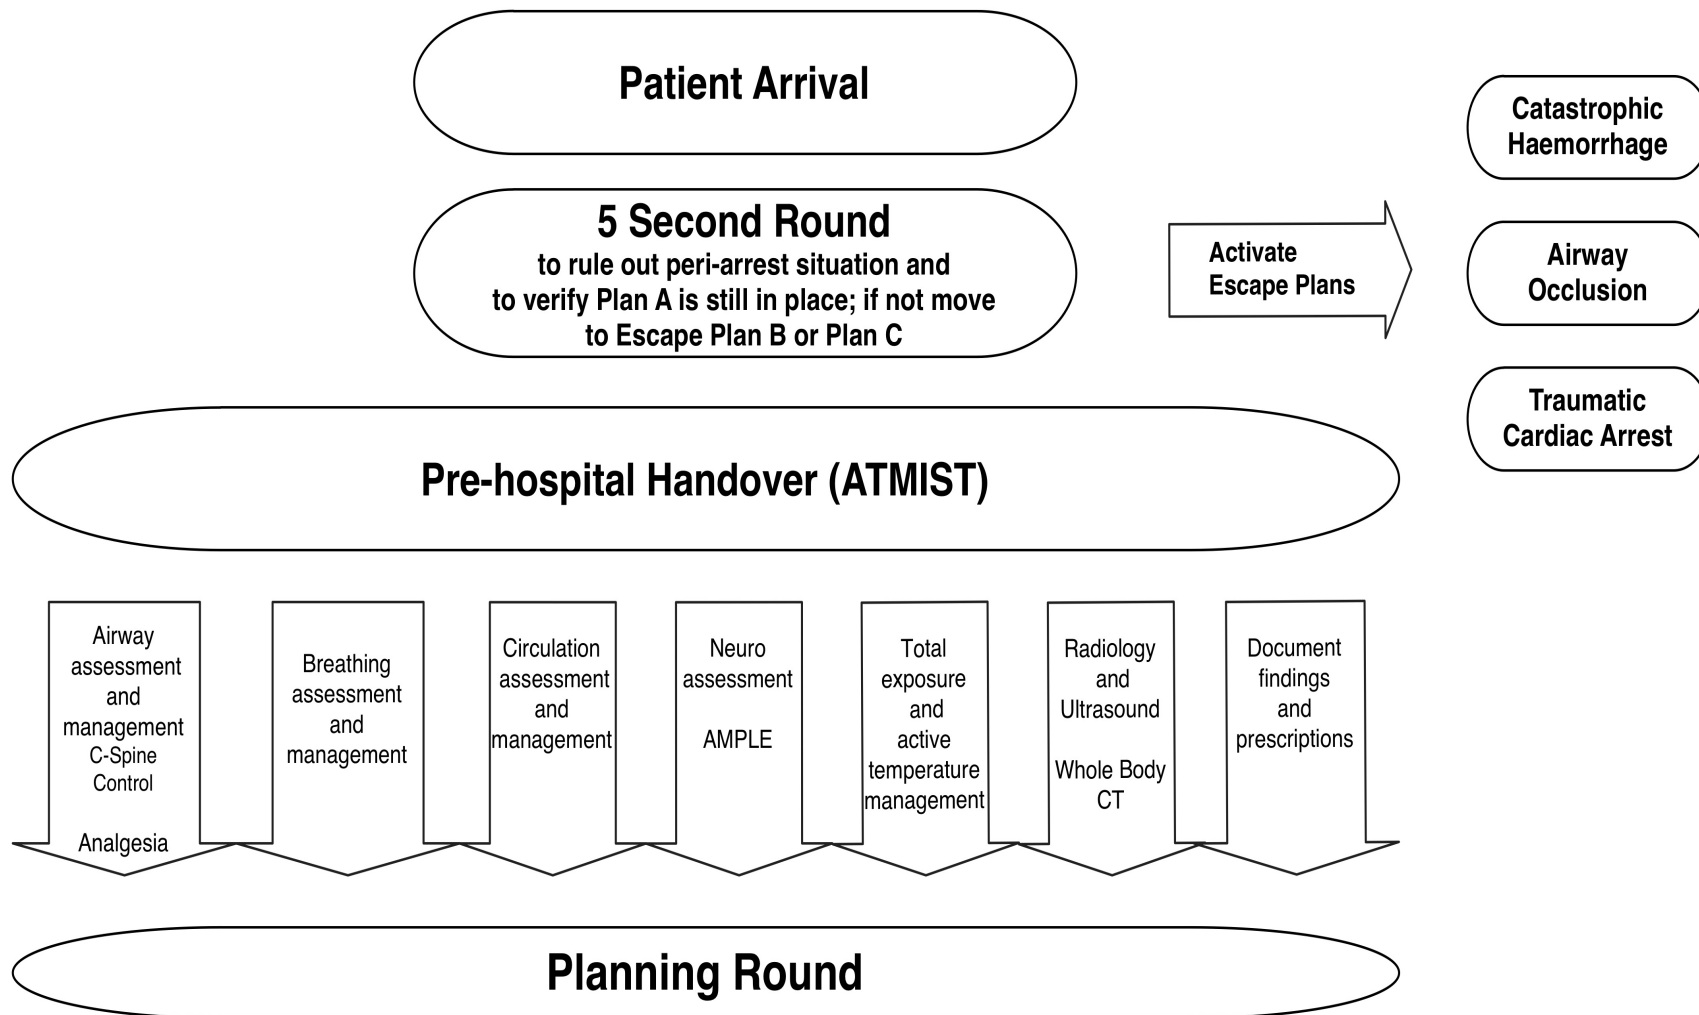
Patient Arrival

5 Second Round
to rule out peri-arrest situation and to verify Plan A is still in place; if not move to Escape Plan B or Plan C

Activate Escape Plans

Catastrophic Haemorrhage

Airway Occlusion

Traumatic Cardiac Arrest

Pre-hospital Handover (ATMIST)

Airway assessment and management C-Spine Control

Analgesia

Breathing assessment and management

Circulation assessment and management

Neuro assessment

AMPLE

Total exposure and active temperature management

Radiology and Ultrasound

Whole Body CT

Document findings and prescriptions

Planning Round